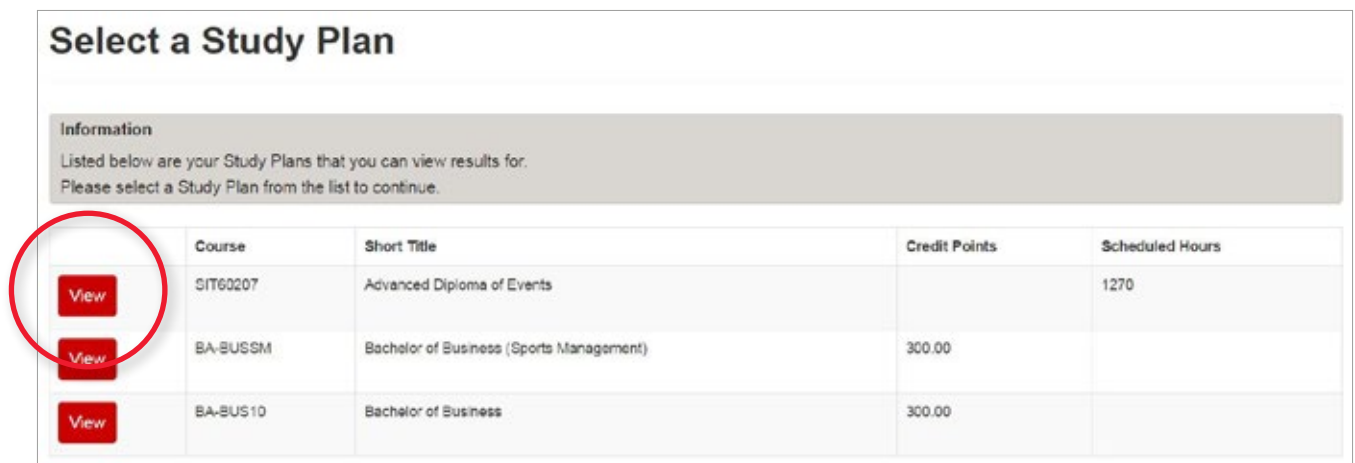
Select a Study Plan

Information
Listed below are your Study Plans that you can view results for.
Please select a Study Plan from the list to continue.

| | Course | Short Title | Credit Points | Scheduled Hours |
|---|---|---|---|---|
| View | SIT60207 | Advanced Diploma of Events | | 1270 |
| View | BA-BUSSM | Bachelor of Business (Sports Management) | 300.00 | |
| View | BA-BUS10 | Bachelor of Business | 300.00 | |